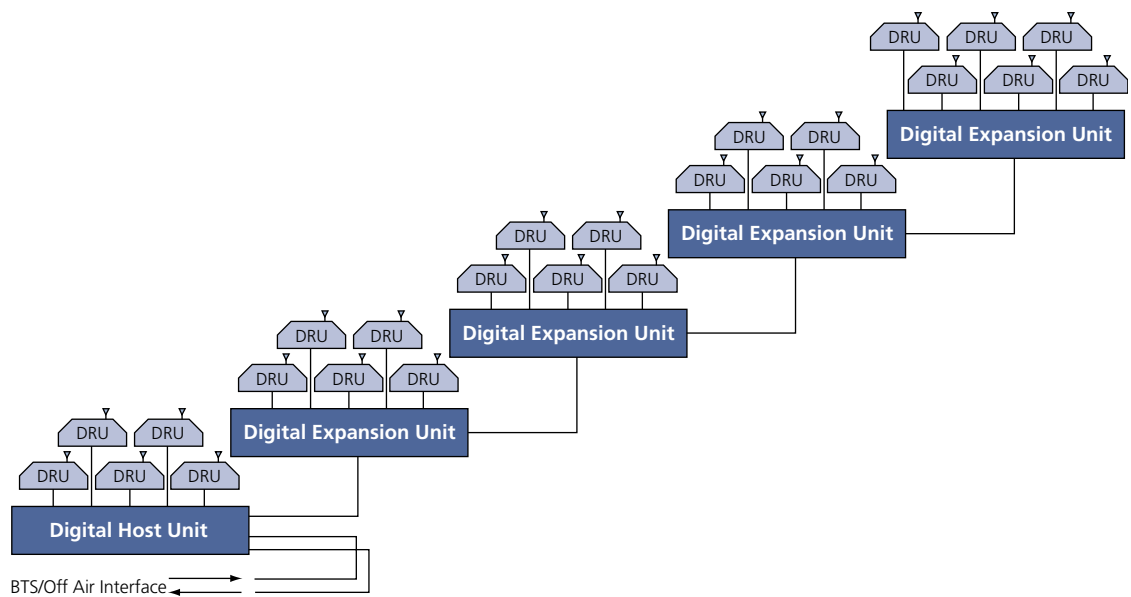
DRU
DRU
DRU
DRU
DRU
Digital Expansion Unit

DRU
DRU
DRU
DRU
DRU
Digital Expansion Unit

DRU
DRU
DRU
DRU
DRU
Digital Expansion Unit

DRU
DRU
DRU
DRU
DRU
Digital Expansion Unit

DRU
DRU
DRU
DRU
DRU
Digital Host Unit

BTS/Off Air Interface